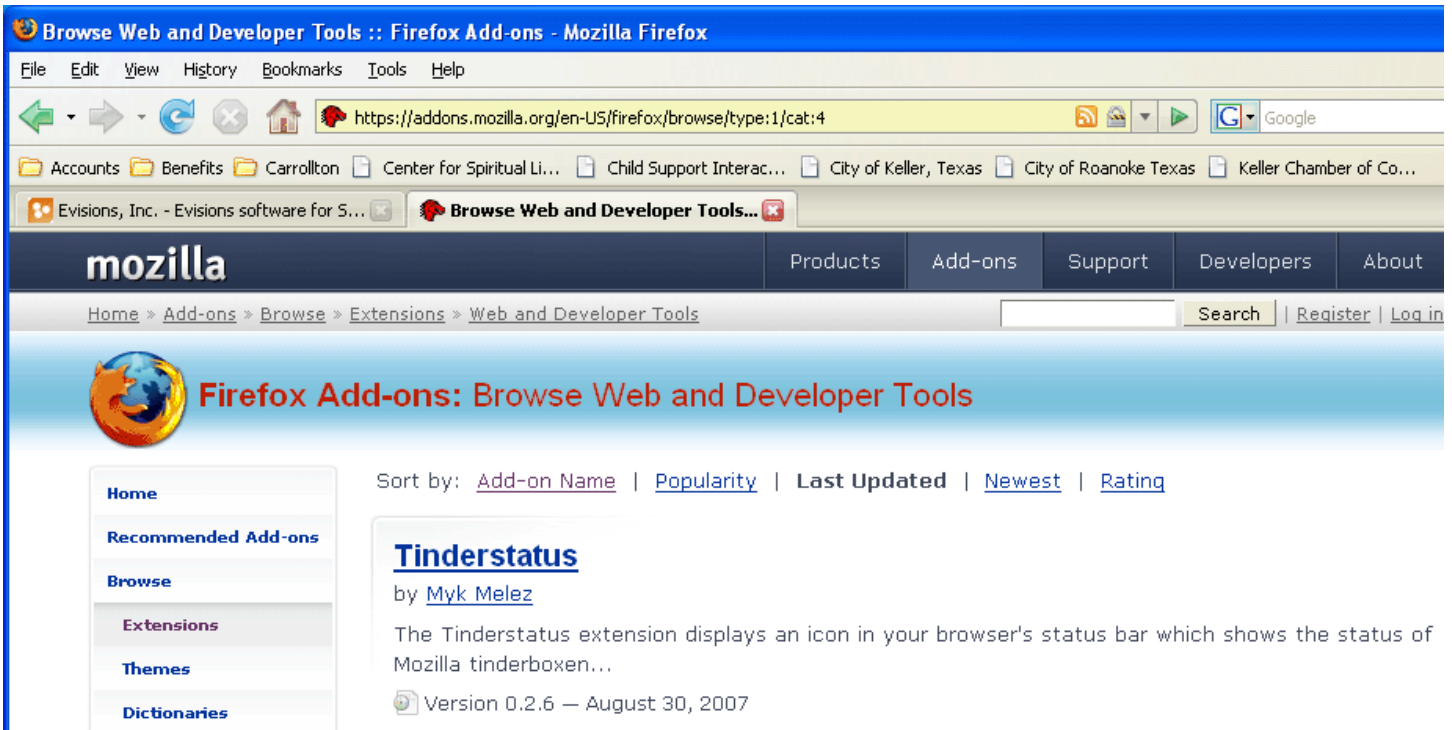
Browse Web and Developer Tools :: Firefox Add-ons - Mozilla Firefox

File Edit View History Bookmarks Tools Help

https://addons.mozilla.org/en-US/firefox/browse/type:1/cat:4

Google

Accounts Benefits Carrollton Center for Spiritual Li... Child Support Interac... City of Keller, Texas City of Roanoke Texas Keller Chamber of Co...

Evisions, Inc. - Evisions software for S... Browse Web and Developer Tools...

mozilla

Products Add-ons Support Developers About

Home » Add-ons » Browse » Extensions » Web and Developer Tools

Search | Register | Log in

Firefox Add-ons: Browse Web and Developer Tools

Home
Recommended Add-ons
Browse
Extensions
Themes
Dictionaries

Sort by: Add-on Name | Popularity | Last Updated | Newest | Rating

Tinderstatus

by Myk Melez

The Tinderstatus extension displays an icon in your browser's status bar which shows the status of Mozilla tinderboxen...

Version 0.2.6 — August 30, 2007